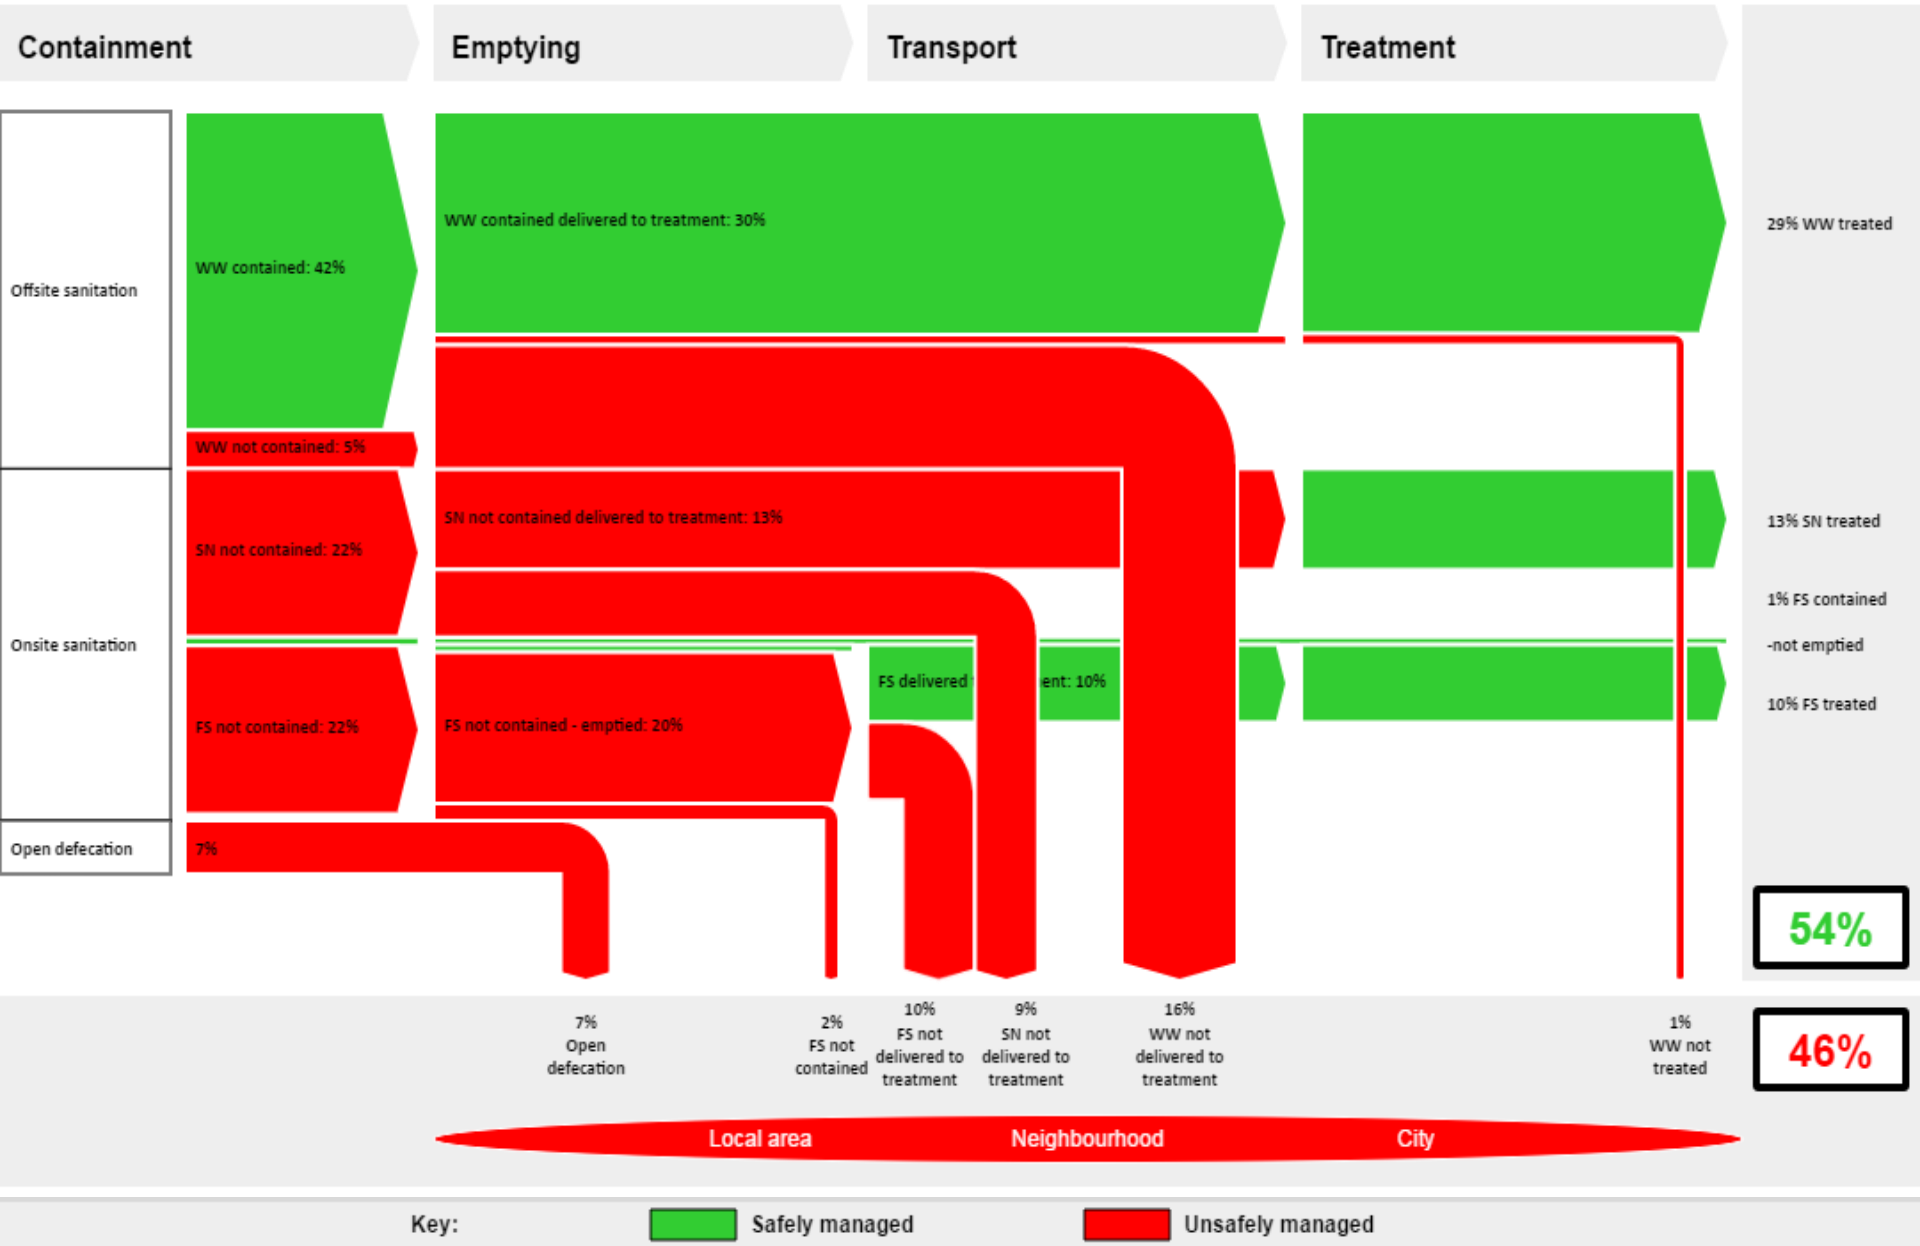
Containment

Emptying

Transport

Treatment

Offsite sanitation

Onsite sanitation

Open defecation

WW contained: 42%

WW not contained: 5%

SN not contained: 22%

FS not contained: 22%

7%

WW contained delivered to treatment: 30%

SN not contained delivered to treatment: 13%

FS delivered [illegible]ent: 10%

FS not contained - emptied: 20%

29% WW treated

13% SN treated

1% FS contained -not emptied

10% FS treated

54%

46%

7% Open defecation

2% FS not contained

10% FS not delivered to treatment

9% SN not delivered to treatment

16% WW not delivered to treatment

1% WW not treated

Local area

Neighbourhood

City

Key:

Safely managed

Unsafely managed